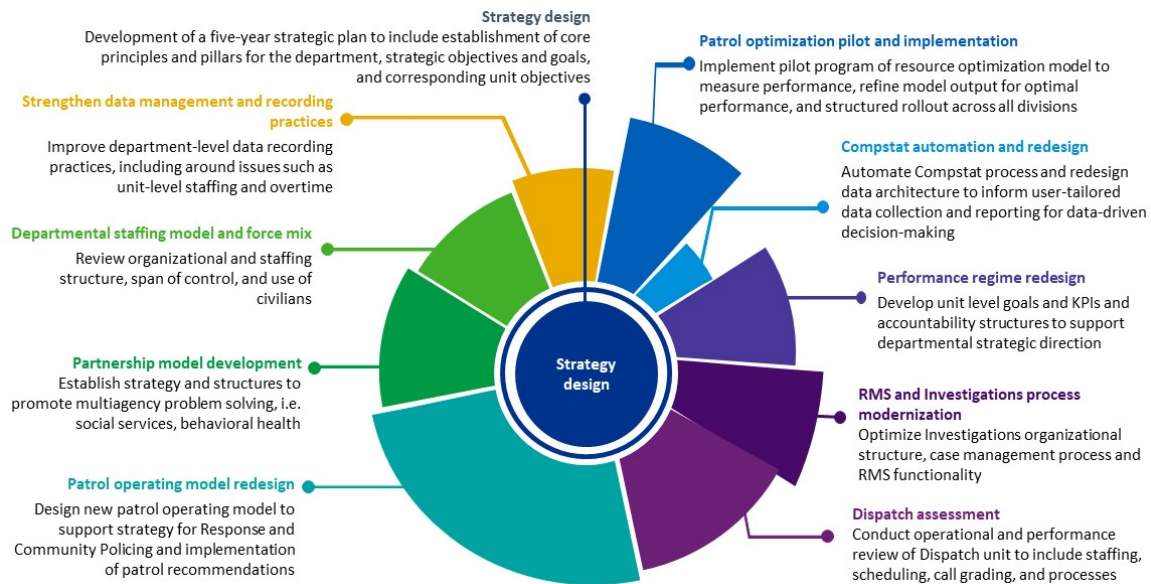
Strategy design
Development of a five-year strategic plan to include establishment of core principles and pillars for the department, strategic objectives and goals, and corresponding unit objectives

Strengthen data management and recording practices
Improve department-level data recording practices, including around issues such as unit-level staffing and overtime

Departmental staffing model and force mix
Review organizational and staffing structure, span of control, and use of civilians

Partnership model development
Establish strategy and structures to promote multiagency problem solving, i.e. social services, behavioral health

Patrol operating model redesign
Design new patrol operating model to support strategy for Response and Community Policing and implementation of patrol recommendations

Patrol optimization pilot and implementation
Implement pilot program of resource optimization model to measure performance, refine model output for optimal performance, and structured rollout across all divisions

Compstat automation and redesign
Automate Compstat process and redesign data architecture to inform user-tailored data collection and reporting for data-driven decision-making

Performance regime redesign
Develop unit level goals and KPIs and accountability structures to support departmental strategic direction

RMS and Investigations process modernization
Optimize Investigations organizational structure, case management process and RMS functionality

Dispatch assessment
Conduct operational and performance review of Dispatch unit to include staffing, scheduling, call grading, and processes

Strategy design